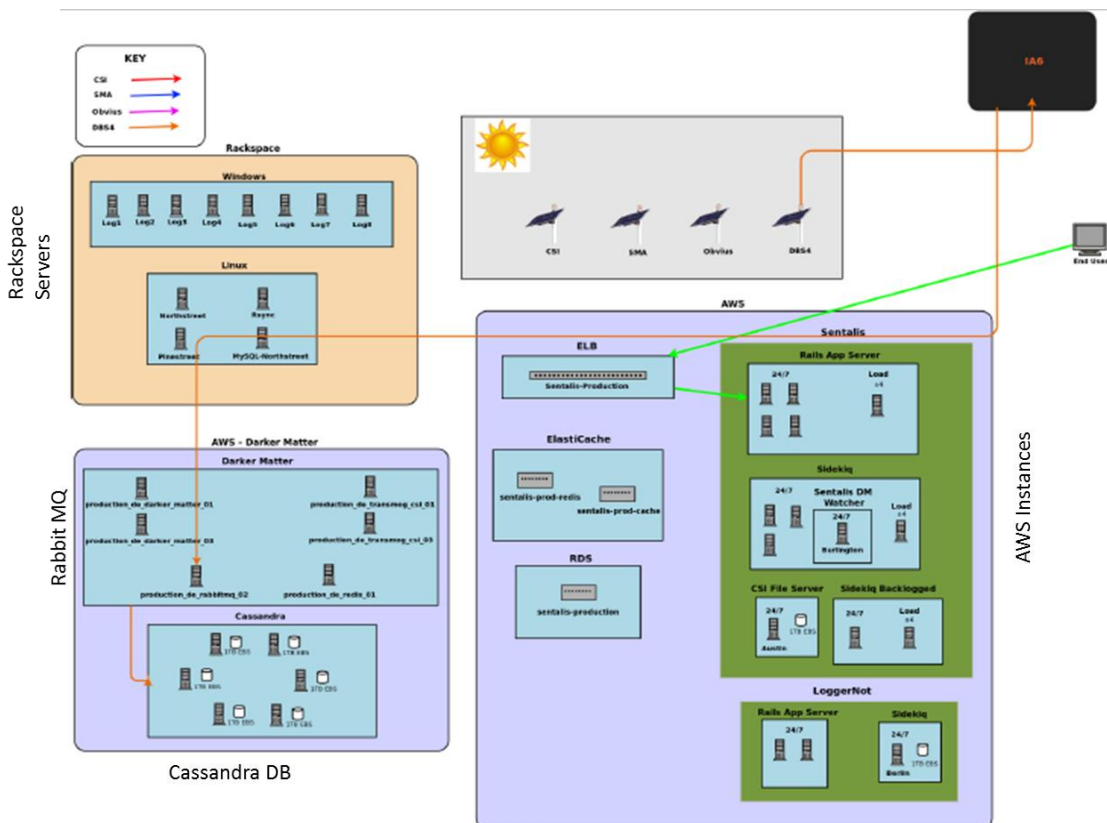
KEY
CSI
SMA
Obvius
DBS4

IA6

Rackspace
Windows
Log1 Log2 Log3 Log4 Log5 Log6 Log7 Log8
Linux
Northstreet
Rayne
Pinestreet
MySQL-Northstreet

Rackspace Servers

CSI SMA Obvius DBS4

End User

AWS
ELB
Sentalis-Production
ElastiCache
sentalis-prod-redis
sentalis-prod-cache
RDS
sentalis-production

Sentalis
Rails App Server
24/7
Load x4
Sidekiq
24/7
Sentalis DM Watcher
24/7
Burlington
Load x4
CSI File Server
24/7
1TB EBS
Austin
Sidekiq Backlogged
24/7
Load x4

LoggerNot
Rails App Server
24/7
Sidekiq
24/7
1TB EBS
Berlin

AWS Instances

AWS - Darker Matter
Darker Matter
production_de_darker_matter_01
production_de_transmeq_csi_01
production_de_darker_matter_03
production_de_transmeq_csi_03
production_de_rabbitmq_02
production_de_redis_01
Cassandra
1TB EBS
1TB EBS
1TB EBS
1TB EBS
1TB EBS
1TB EBS

Rabbit MQ

Cassandra DB